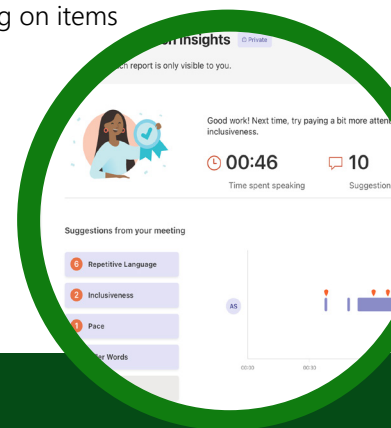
g on items

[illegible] Insights Private

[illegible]ch report is only visible to you.

Good work! Next time, try paying a bit more atten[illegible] inclusiveness.

00:46

Time spent speaking

10

Suggestion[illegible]

Suggestions from your meeting

6 Repetitive Language

2 Inclusiveness

1 Pace

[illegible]er Words

AS

00:30

00:30